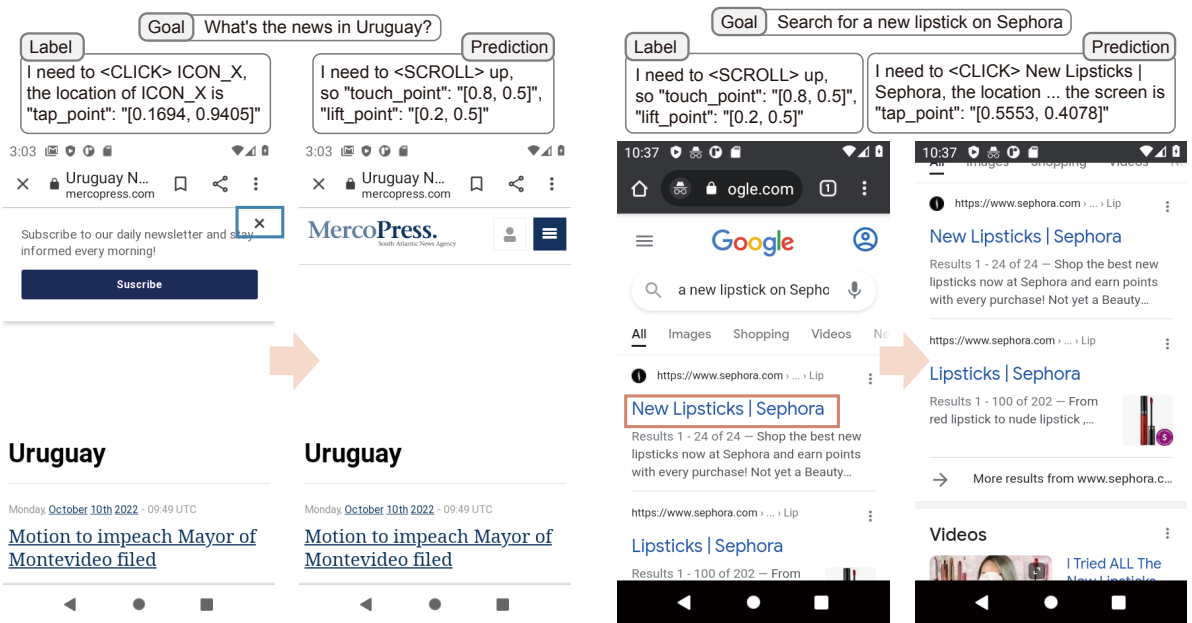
Goal What's the news in Uruguay?

Label
I need to <CLICK> ICON_X, the location of ICON_X is "tap_point": "[0.1694, 0.9405]"

Prediction
I need to <SCROLL> up, so "touch_point": "[0.8, 0.5]", "lift_point": "[0.2, 0.5]"

3:03

Uruguay N... mercopress.com

Subscribe to our daily newsletter and stay informed every morning!

Suscribe

Uruguay

Monday, October 10th 2022 - 09:49 UTC

Motion to impeach Mayor of Montevideo filed

3:03

Uruguay N... mercopress.com

MercoPress. South Atlantic News Agency

Uruguay

Monday, October 10th 2022 - 09:49 UTC

Motion to impeach Mayor of Montevideo filed

Goal Search for a new lipstick on Sephora

Label
I need to <SCROLL> up, so "touch_point": "[0.8, 0.5]", "lift_point": "[0.2, 0.5]"

Prediction
I need to <CLICK> New Lipsticks | Sephora, the location ... the screen is "tap_point": "[0.5553, 0.4078]"

10:37

ogle.com

1

Google

a new lipstick on Sepho

All Images Shopping Videos Ne

https://www.sephora.com › ... › Lip

New Lipsticks | Sephora

Results 1 - 24 of 24 — Shop the best new lipsticks now at Sephora and earn points with every purchase! Not yet a Beauty...

https://www.sephora.com › ... › Lip

Lipsticks | Sephora

Results 1 - 100 of 202 — From

10:37

All Images Shopping Videos

https://www.sephora.com › ... › Lip

New Lipsticks | Sephora

Results 1 - 24 of 24 — Shop the best new lipsticks now at Sephora and earn points with every purchase! Not yet a Beauty...

https://www.sephora.com › ... › Lip

Lipsticks | Sephora

Results 1 - 100 of 202 — From red lipstick to nude lipstick ,...

More results from www.sephora.c...

Videos

I Tried ALL The New Lipsticks